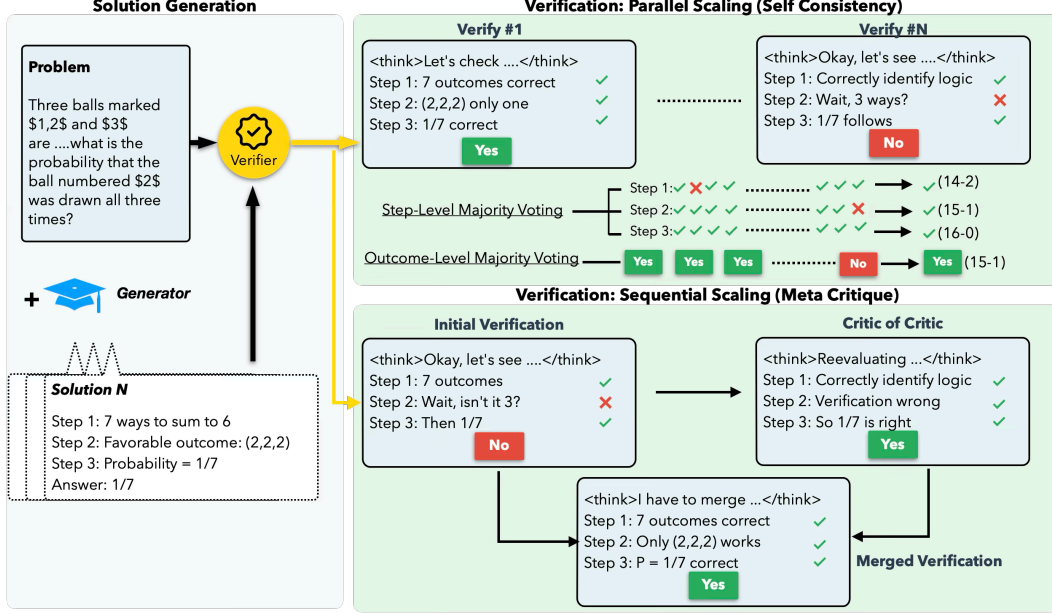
Solution Generation

Problem

Three balls marked \$1,2\$ and \$3\$ are ....what is the probability that the ball numbered \$2\$ was drawn all three times?

Verifier

Generator

Solution N

Step 1: 7 ways to sum to 6
Step 2: Favorable outcome: (2,2,2)
Step 3: Probability = 1/7
Answer: 1/7

Verification: Parallel Scaling (Self Consistency)

Verify #1

<think>Let's check ....</think>
Step 1: 7 outcomes correct ✓
Step 2: (2,2,2) only one ✓
Step 3: 1/7 correct ✓
Yes

Verify #N

<think>Okay, let's see ....</think>
Step 1: Correctly identify logic ✓
Step 2: Wait, 3 ways? ✗
Step 3: 1/7 follows ✓
No

Step-Level Majority Voting
Step 1: ✓ ✗ ✓ ✓ ✓ ✓ ✓ → ✓ (14-2)
Step 2: ✓ ✓ ✓ ✓ ✓ ✓ ✗ → ✓ (15-1)
Step 3: ✓ ✓ ✓ ✓ ✓ ✓ ✓ → ✓ (16-0)

Outcome-Level Majority Voting
Yes Yes Yes No → Yes (15-1)

Verification: Sequential Scaling (Meta Critique)

Initial Verification

<think>Okay, let's see ....</think>
Step 1: 7 outcomes ✓
Step 2: Wait, isn't it 3? ✗
Step 3: Then 1/7 ✓
No

Critic of Critic

<think>Reevaluating ...</think>
Step 1: Correctly identify logic ✓
Step 2: Verification wrong ✓
Step 3: So 1/7 is right ✓
Yes

<think>I have to merge ...</think>
Step 1: 7 outcomes correct ✓
Step 2: Only (2,2,2) works ✓
Step 3: P = 1/7 correct ✓
Yes

Merged Verification